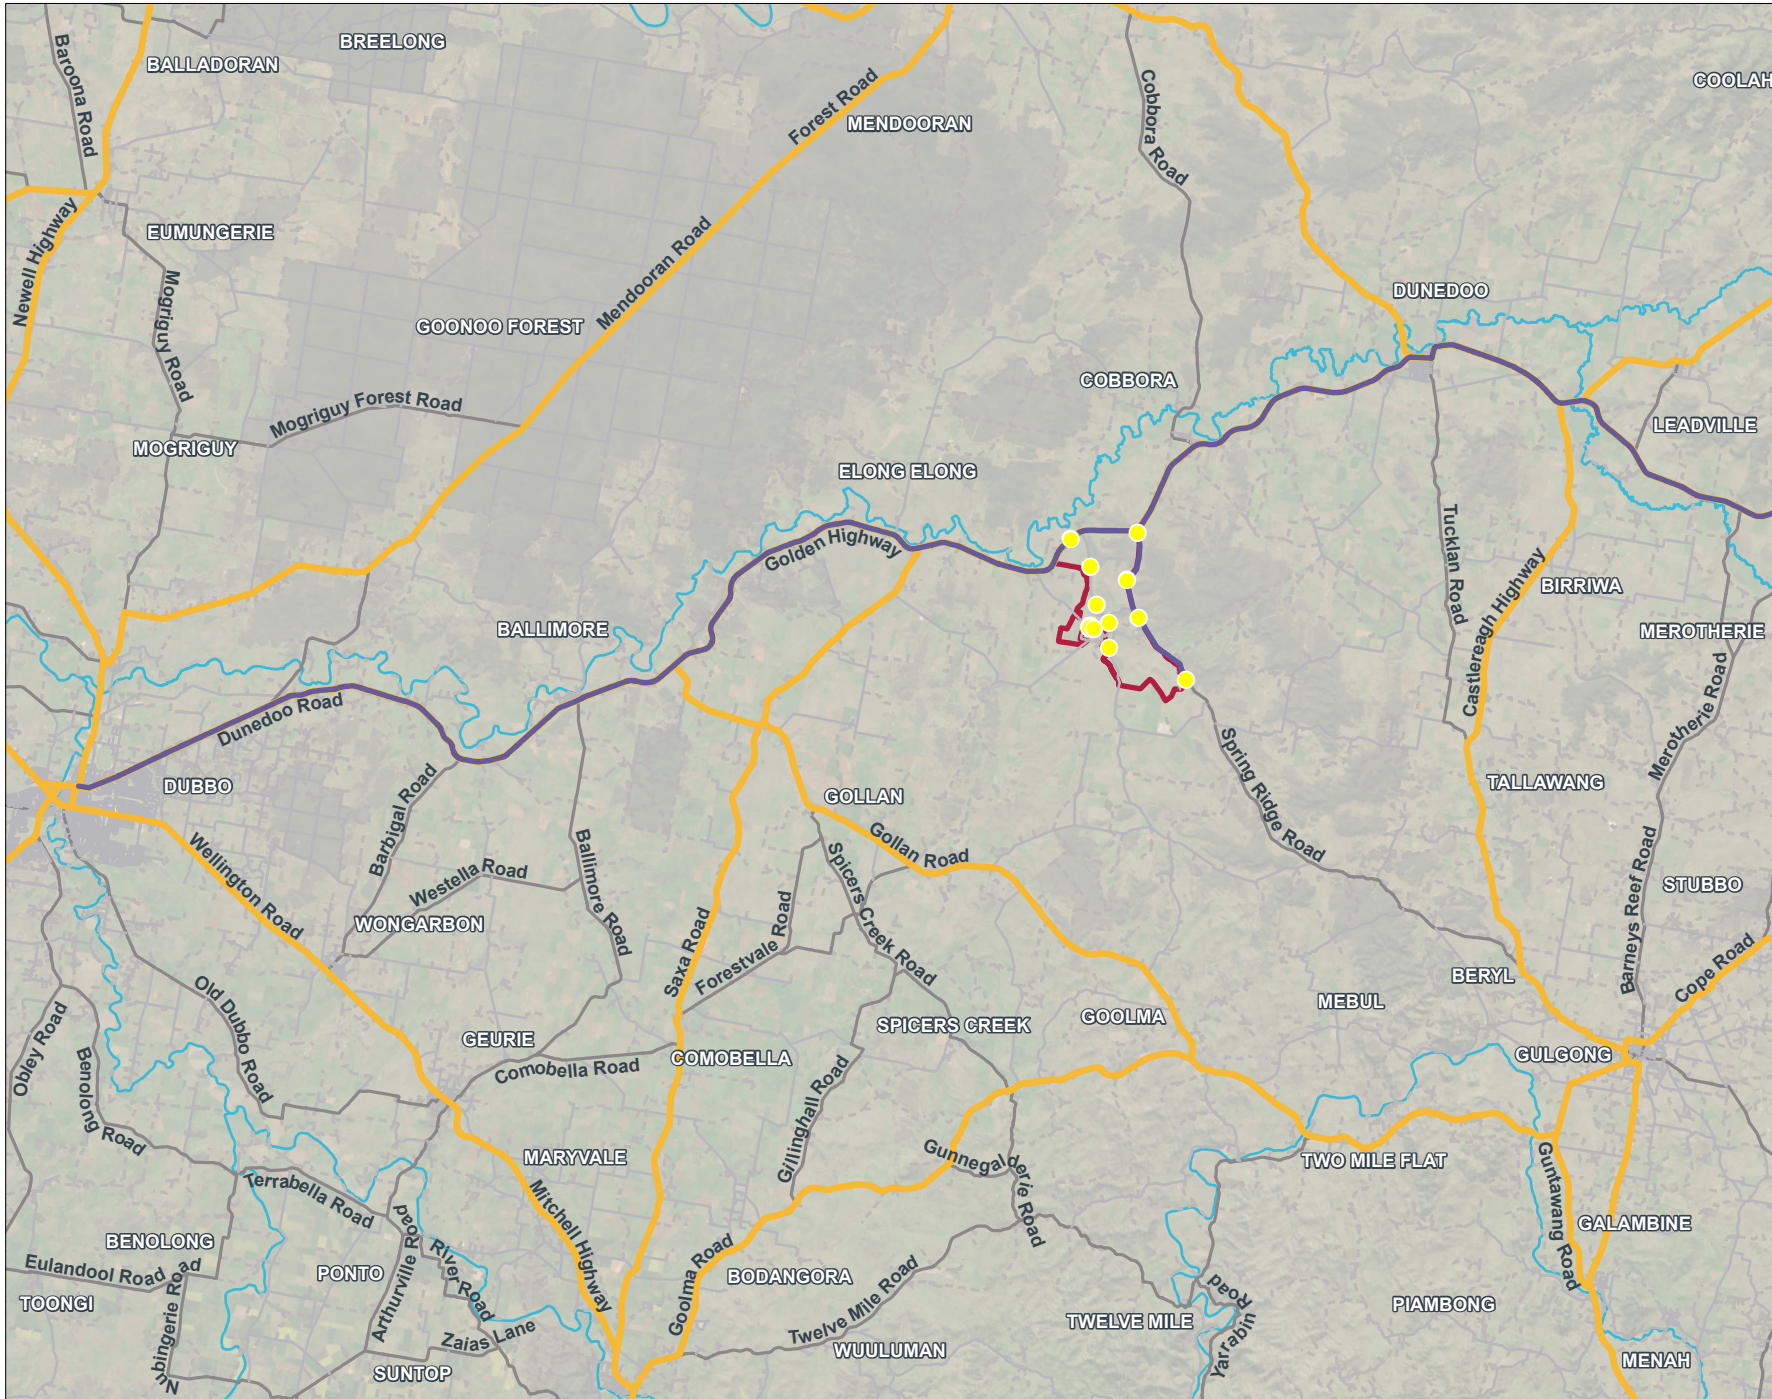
BREELONG
BALLADORAN
Baroona Road
COOLAH
Forest Road
MENDOORAN
Cobbora Road
EUMUNGERIE
Newell Highway
Mogriguy Road
Mendooran Road
GOONOO FOREST
DUNEDOO
COBBORA
Mogriguy Forest Road
MOGRIGUY
LEADVILLE
ELONG ELONG
Golden Highway
Tucklan Road
Castlereagh Highway
BIRRIWA
BALLIMORE
MEROTHERIE
Merotherie Road
Dunedoo Road
Spring Ridge Road
TALLAWANG
DUBBO
GOLLAN
Barbigal Road
Gollan Road
Ballimore Road
Spicers Creek Road
Wellington Road
Westella Road
STUBBO
Barneys Reef Road
WONGARBON
Saxa Road
Forestvale Road
BERYL
Cope Road
MEBUL
Old Dubbo Road
SPICERS CREEK
GOOLMA
Obley Road
GEURIE
GULGONG
Benolong Road
Comobella Road
COMOBELLA
Gillinghall Road
MARYVALE
TWO MILE FLAT
Gunnegalderie Road
Terrabella Road
Guntawang Road
Mitchell Highway
GALAMBINE
BENOLONG
Arthurville Road
River Road
Eulandool Road
PONTO
Goolma Road
BODANGORA
Nubingerie Road
TOONGI
Twelve Mile Road
PIAMBONG
Yarrabin Road
TWELVE MILE
Zaias Lane
WUULUMAN
SUNTOP
MENAH